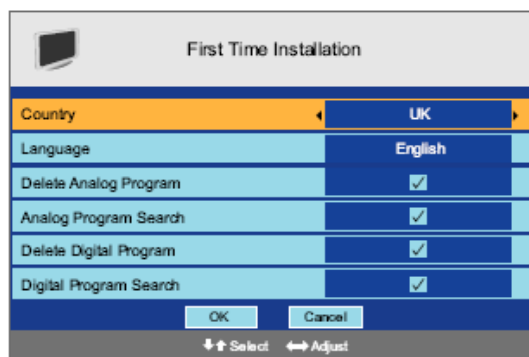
First Time Installation

| | |
|---|---|
| Country | UK |
| Language | English |
| Delete Analog Program | ✓ |
| Analog Program Search | ✓ |
| Delete Digital Program | ✓ |
| Digital Program Search | ✓ |

OK Cancel

Select Adjust